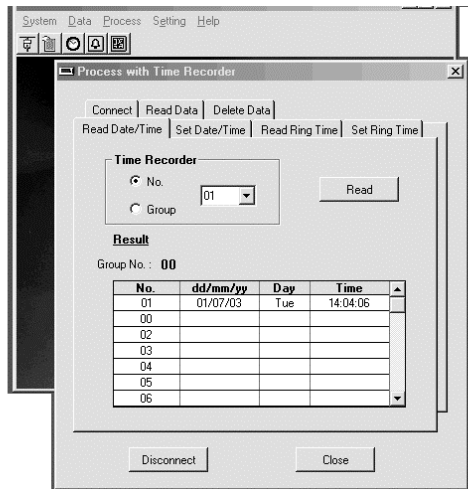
System Data Process Setting Help

Process with Time Recorder

Connect | Read Data | Delete Data

Read Date/Time | Set Date/Time | Read Ring Time | Set Ring Time

Time Recorder

No.

Group

01

Read

Result

Group No. : 00

| No. | dd/mm/yy | Day | Time |
|---|---|---|---|
| 01 | 01/07/03 | Tue | 14:04:06 |
| 00 | | | |
| 02 | | | |
| 03 | | | |
| 04 | | | |
| 05 | | | |
| 06 | | | |

Disconnect

Close